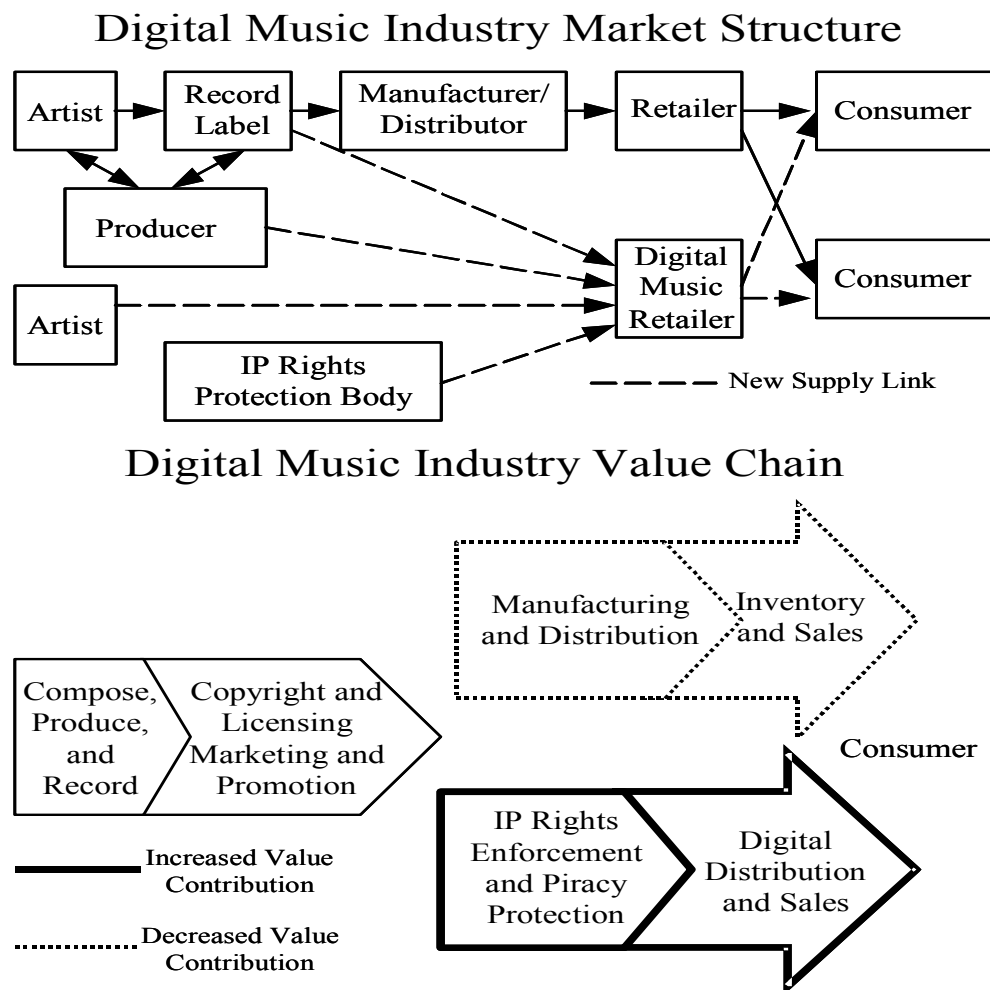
Digital Music Industry Market Structure

Artist

Record Label

Manufacturer/ Distributor

Retailer

Consumer

Producer

Digital Music Retailer

Consumer

Artist

IP Rights Protection Body

New Supply Link

Digital Music Industry Value Chain

Manufacturing and Distribution

Inventory and Sales

Compose, Produce, and Record

Copyright and Licensing Marketing and Promotion

Consumer

IP Rights Enforcement and Piracy Protection

Digital Distribution and Sales

Increased Value Contribution

Decreased Value Contribution